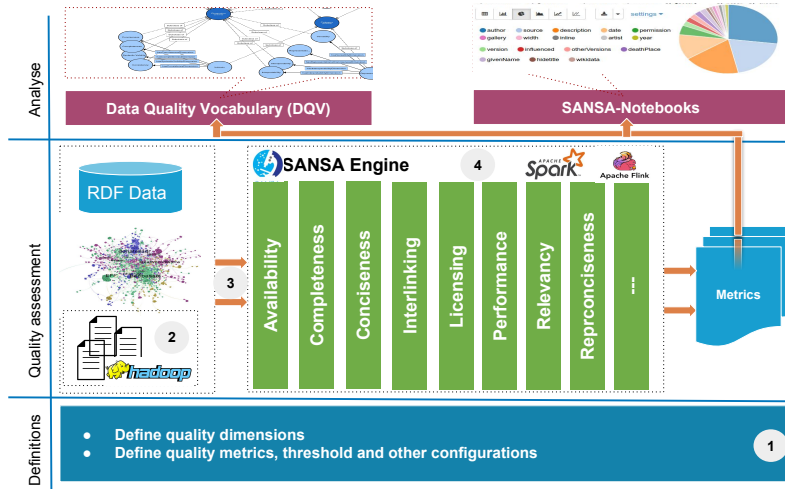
Analyse

settings

author source description date permission gallery width inline artist year version influenced otherVersions image deathPlace givenName hidetitle wikidata

Data Quality Vocabulary (DQV)

SANSA-Notebooks

Quality assessment

RDF Data

3

2

hadoop

SANSA Engine

4

Apache Spark

Apache Flink

Availability

Completeness

Conciseness

Interlinking

Licensing

Performance

Relevancy

Reprconciseness

...

Metrics

Definitions

● Define quality dimensions
● Define quality metrics, threshold and other configurations

1